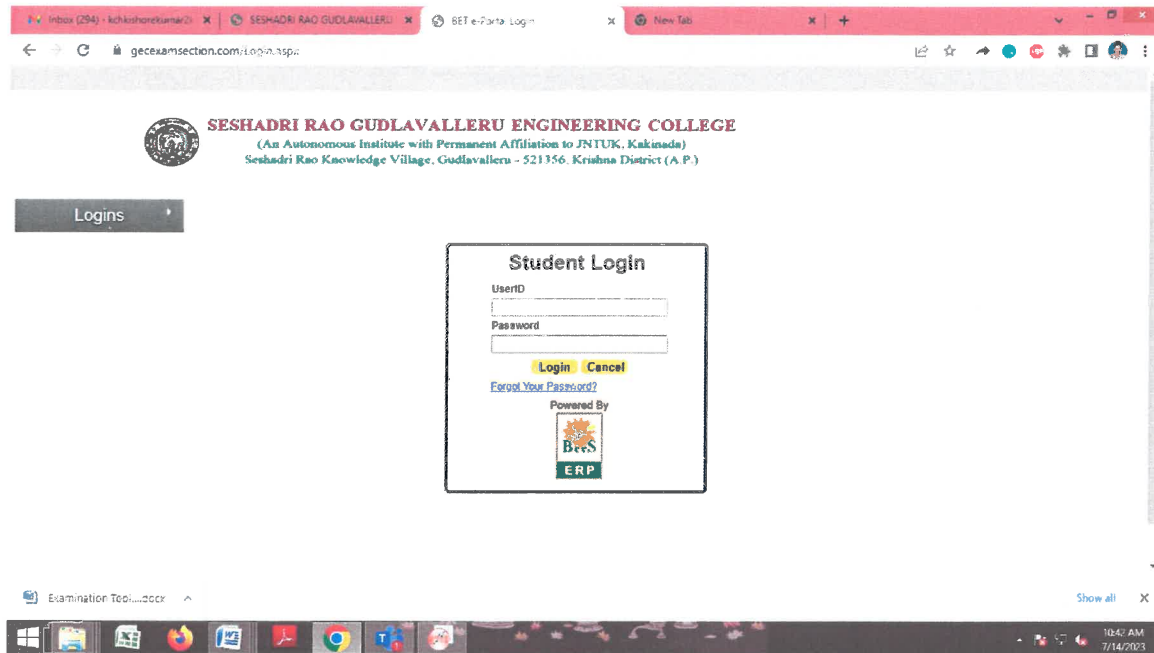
Inbox (294) - kchkishorekumar2i ×
SESHADRI RAO GUDLAVALLERU ×
BET e-Portal Login ×
New Tab ×
+

gecexamsection.com/Login.aspx

SESHADRI RAO GUDLAVALLERU ENGINEERING COLLEGE
(An Autonomous Institute with Permanent Affiliation to JNTUK, Kakinada)
Seshadri Rao Knowledge Village, Gudlavalleru - 521356, Krishna District (A.P.)

Logins

Student Login
UserID
Password
Login Cancel
Forgot Your Password?
Powered By
BeeS
ERP

Examination Tool....docx ^
Show all ×

10:42 AM
7/14/2023